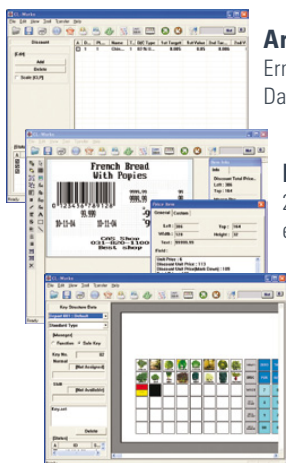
CL-Works
File Edit View Tool Transfer Help
Discount
Add
Delete
Scale [CLP]
A... PL... Name T... DIC Type 1st Target 1st Value 2nd Tar... 2nd V
1 1 Chic... 1 10 % O... 0.00% 0.00 0.00%

Ar
Err
Da

CL-Works
French Bread
With Popies
9999.99
9999.99
10-11-04
10-11-04
CAS Shop
031-820-1100
Best shop
Piece item
General Custom
Left 384
Top 164
Width 324
Height 37
Text $9999.99
Item Info

CL-Works
File Edit View Tool Transfer Help
Key Structure Data
Standard Type
Function
Sale Key
Key No. 52
Normal
Not Assigned
Shift
Not Available
Key set
Delete